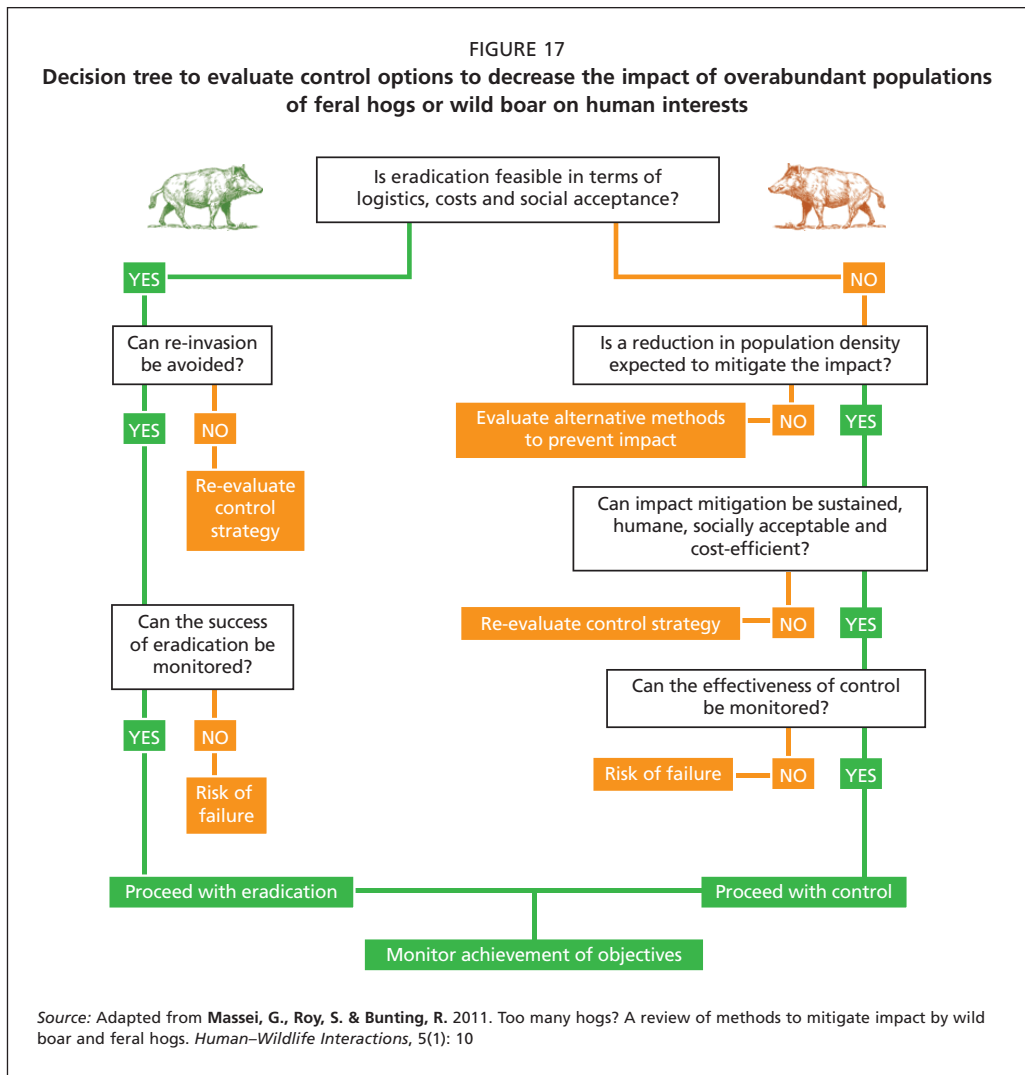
FIGURE 17
Decision tree to evaluate control options to decrease the impact of overabundant populations of feral hogs or wild boar on human interests

Is eradication feasible in terms of logistics, costs and social acceptance?

YES

Can re-invasion be avoided?

YES

NO

Re-evaluate control strategy

Can the success of eradication be monitored?

YES

NO

Risk of failure

Proceed with eradication

NO

Is a reduction in population density expected to mitigate the impact?

Evaluate alternative methods to prevent impact

NO

YES

Can impact mitigation be sustained, humane, socially acceptable and cost-efficient?

Re-evaluate control strategy

NO

YES

Can the effectiveness of control be monitored?

Risk of failure

NO

YES

Proceed with control

Monitor achievement of objectives

Source: Adapted from Massei, G., Roy, S. & Bunting, R. 2011. Too many hogs? A review of methods to mitigate impact by wild boar and feral hogs. Human–Wildlife Interactions, 5(1): 10